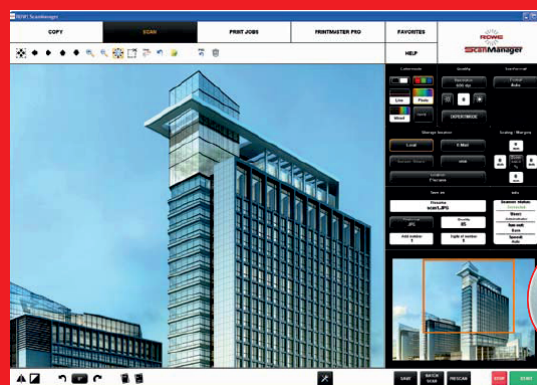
ROWE ScanManager

COPY

SCAN

PRINT JOBS

PRINTMASTER PRO

FAVORITES

HELP

ROWE

ScanManager

Colormode

Quality

Size/Format

Line

Photo

Mixed

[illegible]

Standard
300 dpi

Format
Auto

0

EXPERTMODE

Storage location

Scaling / Margins

Local

E-Mail

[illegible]

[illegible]

Location
D:\scans

Save as

Info

Filename
scan1.JPG

Scanner status
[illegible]

Sheet
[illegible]

JPG

Quality
85

Add number
1

Digits of number
3

Scan rate
Scan

Rotate
Auto

SKIP

BATCH SCAN

PRESCAN

STOP

START